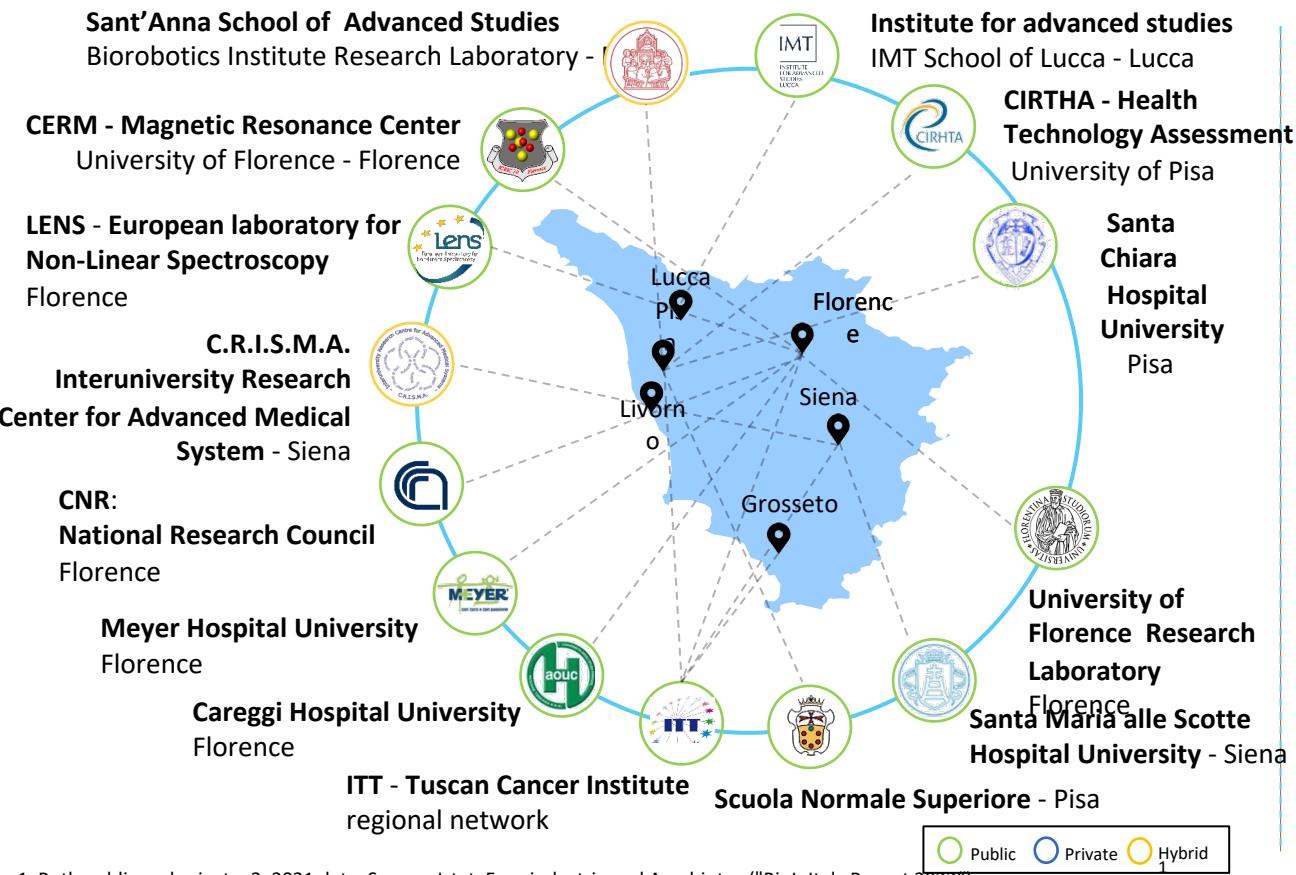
Sant'Anna School of Advanced Studies
Biorobotics Institute Research Laboratory - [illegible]

Institute for advanced studies
IMT School of Lucca - Lucca

IMT INSTITUTE FOR ADVANCED STUDIES LUCCA

CERM - Magnetic Resonance Center
University of Florence - Florence

CIRTHA - Health Technology Assessment
University of Pisa

CIRHTA

LENS - European laboratory for Non-Linear Spectroscopy
Florence

Lens

Santa Chiara Hospital University
Pisa

C.R.I.S.M.A. Interuniversity Research Center for Advanced Medical System - Siena

C.R.I.S.M.A.

CNR:
National Research Council
Florence

Lucca

Pi
a

Florenc
e

Livorn
o

Siena

Grosseto

MEYER

Meyer Hospital University
Florence

aouc

Careggi Hospital University
Florence

ITT

ITT - Tuscan Cancer Institute
regional network

Scuola Normale Superiore - Pisa

University of Florence Research Laboratory
Florence

Santa Maria alle Scotte Hospital University - Siena

FLORENTINA STUDIORUM UNIVERSITAS

Public Private Hybrid

1

1. B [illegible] 2021 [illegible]